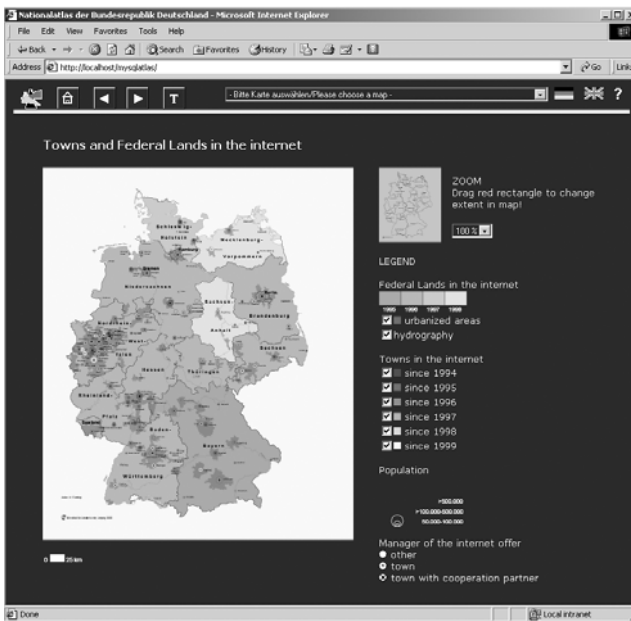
Nationalatlas der Bundesrepublik Deutschland - Microsoft Internet Explorer

File Edit View Favorites Tools Help

Back Search Favorites History

Address http://localhost/mysqlatlas/ Go Links

T

- Bitte Karte auswählen/Please choose a map -

?

Towns and Federal Lands in the internet

Schleswig-Holstein
Mecklenburg-Vorpommern
Niedersachsen
Sachsen-Anhalt
Brandenburg
Nordrhein-Westfalen
Sachsen
Hessen
Thüringen
Rheinland-Pfalz
Saarland
Baden-Württemberg
Bayern

0 25 km

ZOOM
Drag red rectangle to change extent in map!

100 %

LEGEND

Federal Lands in the internet
1995 1996 1997 1998

urbanized areas
hydrography

Towns in the internet
since 1994
since 1995
since 1996
since 1997
since 1998
since 1999

Population

>500.000
>100.000-500.000
50.000-100.000

Manager of the internet offer
other
town
town with cooperation partner

Done
Local intranet